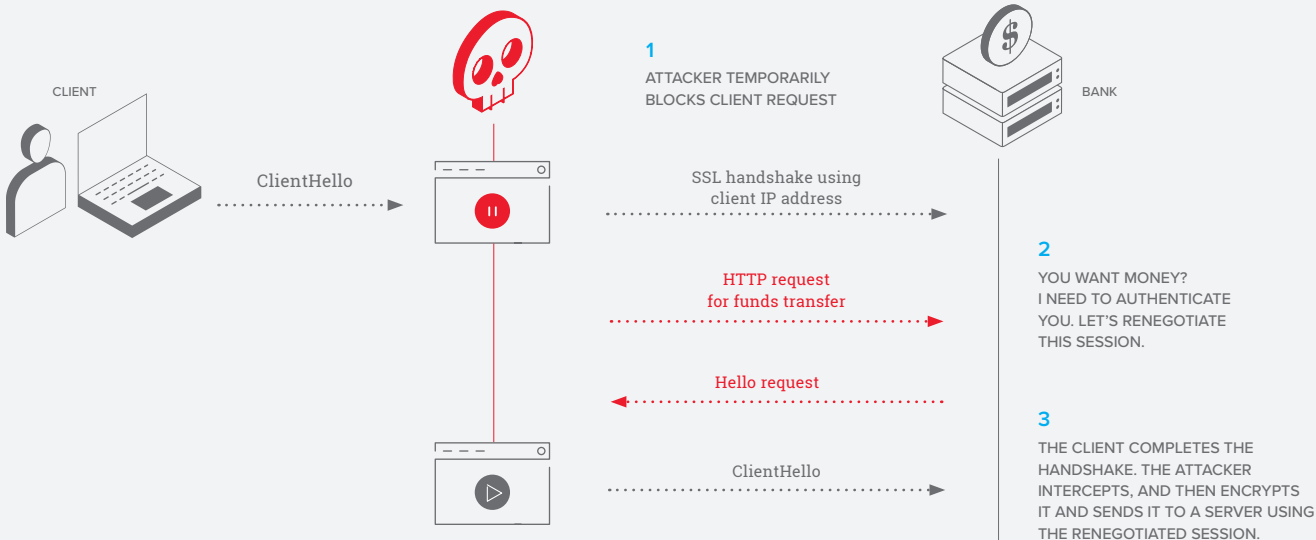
CLIENT

ClientHello

1

ATTACKER TEMPORARILY BLOCKS CLIENT REQUEST

BANK

SSL handshake using client IP address

2

YOU WANT MONEY? I NEED TO AUTHENTICATE YOU. LET'S RENEGOTIATE THIS SESSION.

HTTP request for funds transfer

Hello request

3

THE CLIENT COMPLETES THE HANDSHAKE. THE ATTACKER INTERCEPTS, AND THEN ENCRYPTS IT AND SENDS IT TO A SERVER USING THE RENEGOTIATED SESSION.

ClientHello